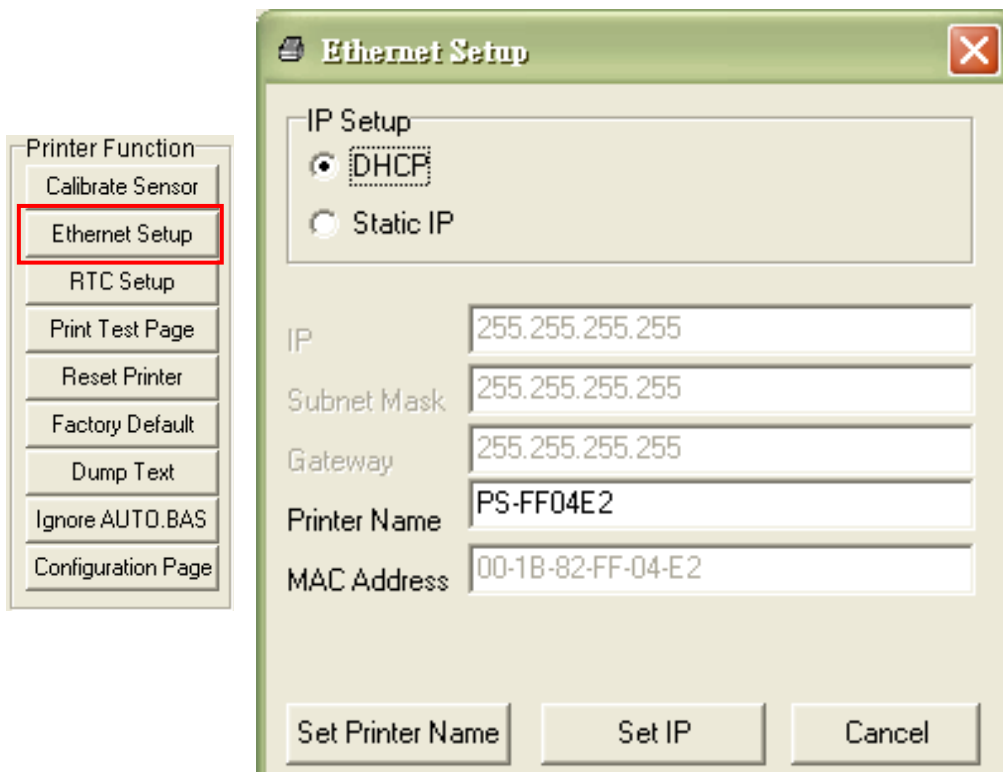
Printer Function
Calibrate Sensor
Ethernet Setup
RTC Setup
Print Test Page
Reset Printer
Factory Default
Dump Text
Ignore AUTO.BAS
Configuration Page

Ethernet Setup

IP Setup
DHCP
Static IP

IP 255.255.255.255
Subnet Mask 255.255.255.255
Gateway 255.255.255.255
Printer Name PS-FF04E2
MAC Address 00-1B-82-FF-04-E2

Set Printer Name
Set IP
Cancel